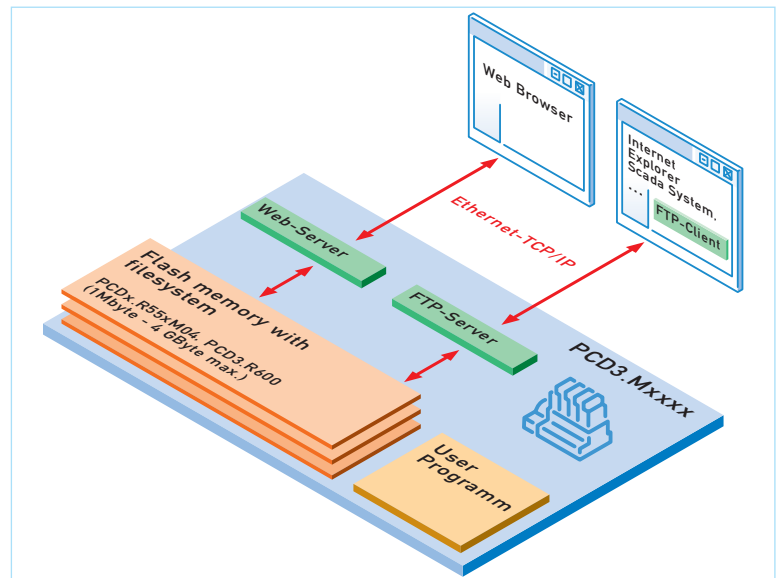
Web Browser

Internet Explorer Scada System. ...

FTP-Client

Ethernet-TCP/IP

Web-Server

FTP-Server

Flash memory with filesystem

PCDx.R55xM04, PCD3.R600 (1Mbyte - 4 GByte max.)

PCD3.Mxxxx

User Programm